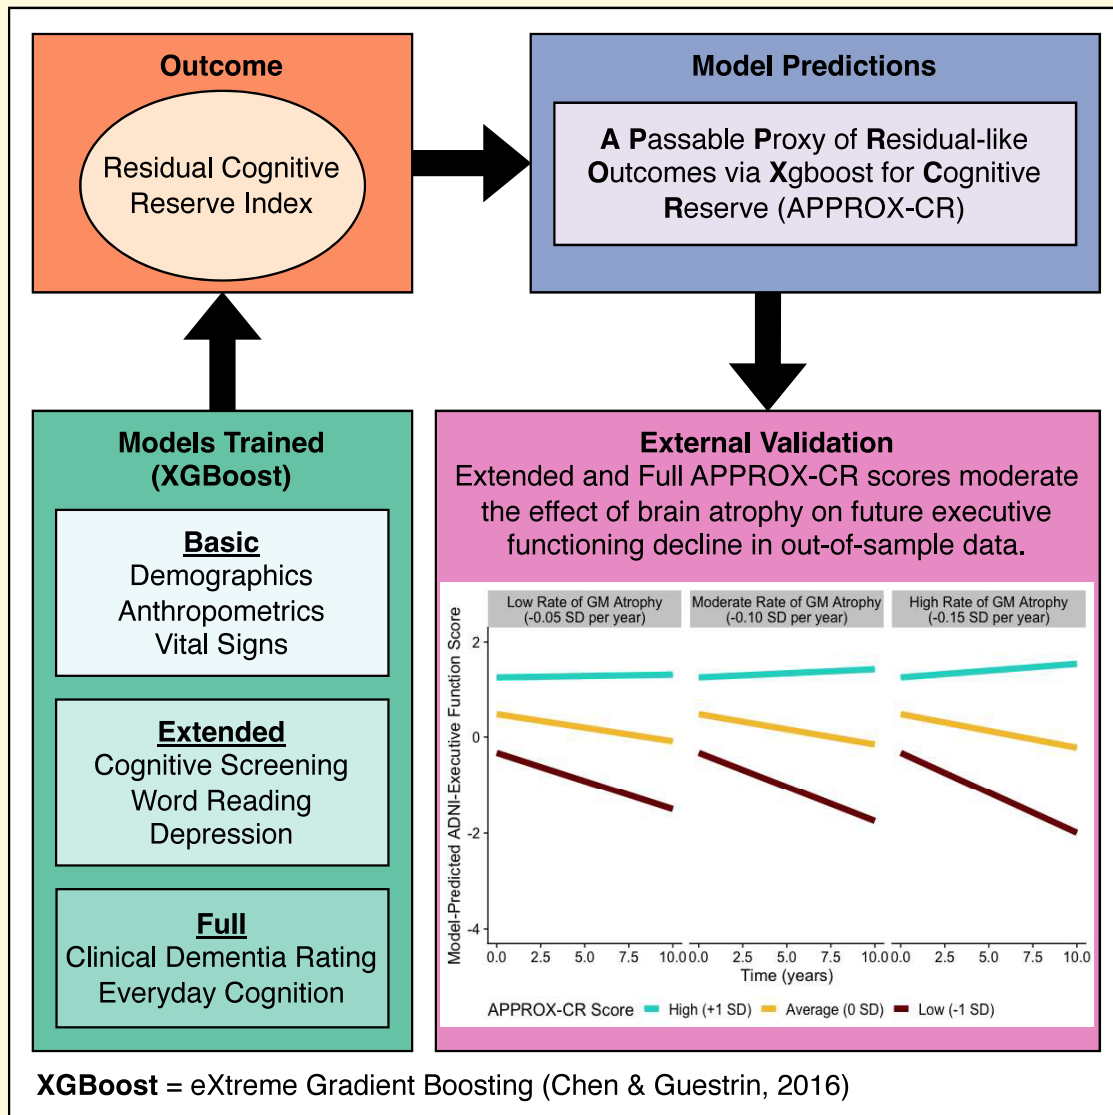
Outcome

Residual Cognitive Reserve Index

Model Predictions

A Passable Proxy of Residual-like Outcomes via Xgboost for Cognitive Reserve (APPROX-CR)

Models Trained (XGBoost)

Basic
Demographics
Anthropometrics
Vital Signs

Extended
Cognitive Screening
Word Reading
Depression

Full
Clinical Dementia Rating
Everyday Cognition

External Validation
Extended and Full APPROX-CR scores moderate the effect of brain atrophy on future executive functioning decline in out-of-sample data.

Low Rate of GM Atrophy (-0.05 SD per year)
Moderate Rate of GM Atrophy (-0.10 SD per year)
High Rate of GM Atrophy (-0.15 SD per year)

Model-Predicted ADNI-Executive Function Score

2
0
-2
-4

0.0 2.5 5.0 7.5 10.0 0.0 2.5 5.0 7.5 10.0 0.0 2.5 5.0 7.5 10.0
Time (years)

APPROX-CR Score High (+1 SD) Average (0 SD) Low (-1 SD)

XGBoost = eXtreme Gradient Boosting (Chen & Guestrin, 2016)